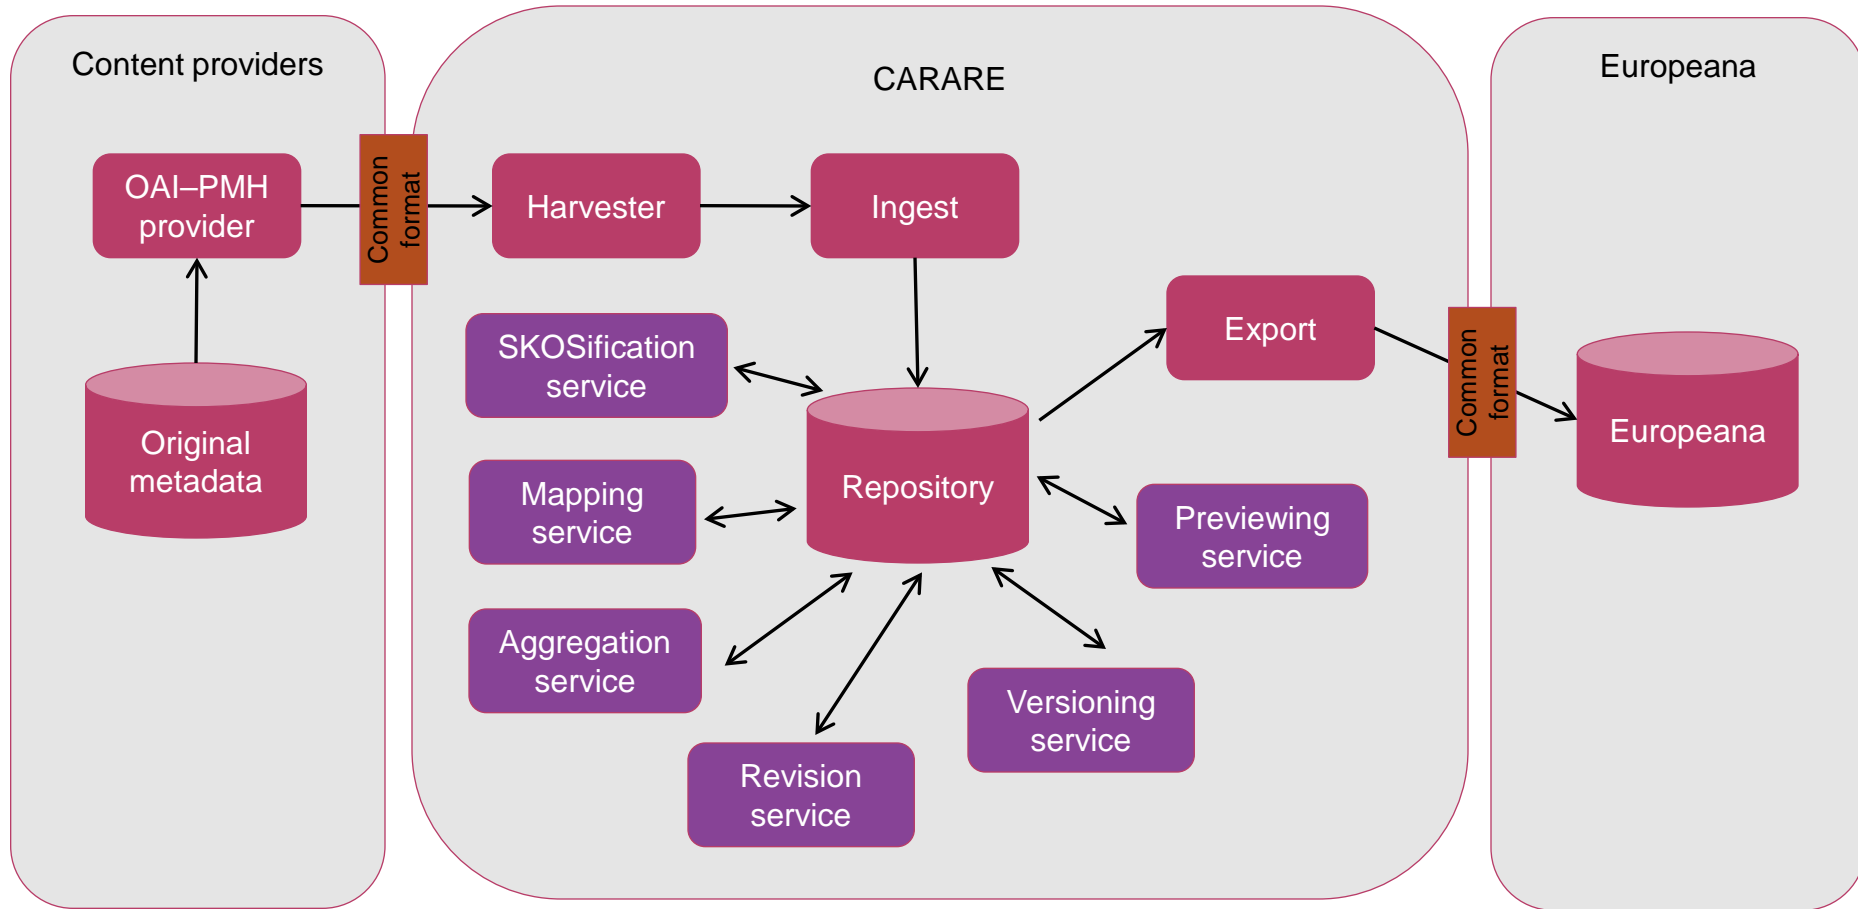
Content providers

OAI–PMH provider

Original metadata

Common format

CARARE

Harvester

Ingest

SKOSification service

Mapping service

Aggregation service

Repository

Revision service

Versioning service

Previewing service

Export

Common format

Europeana

Europeana